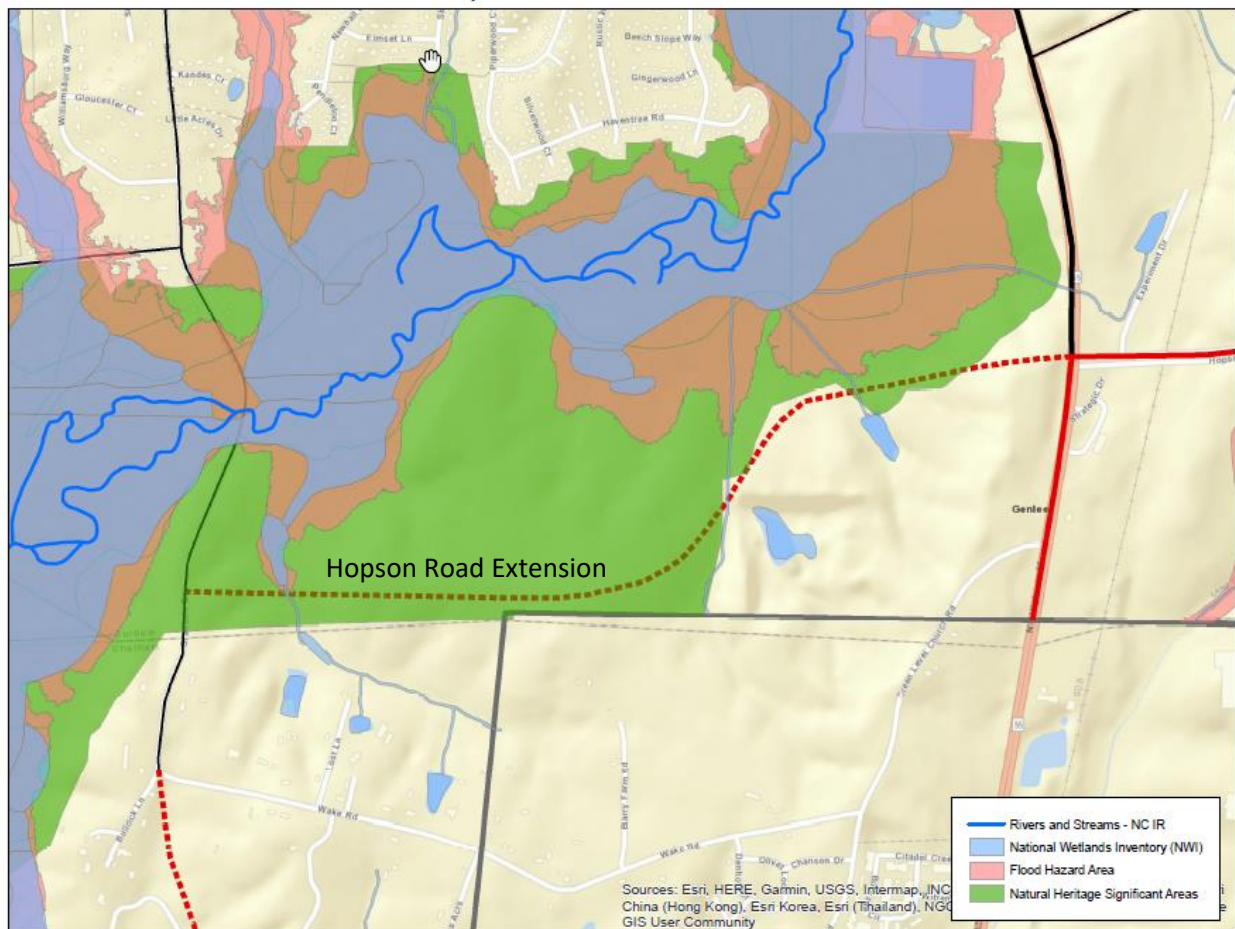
Elmset Ln
Beech Slope Way
Kandes Ct
Gingerwood Ln
Williamsburg Way
Gloucester Ct
Little Acres Dr
Haventree Rd
Piperwood Ct
Bikerwood Ct
Experiment Dr
Hopson
Strategic Dr
Genlee
Hopson Road Extension
Wake Rd
Barry Farm Rd
Wake Rd
Oliver Chanson Dr
Citadel Creek
Bullock Ln
Last Ln

Rivers and Streams - NC IR
National Wetlands Inventory (NWI)
Flood Hazard Area
Natural Heritage Significant Areas

Sources: Esri, HERE, Garmin, USGS, Intermap, INC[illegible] China (Hong Kong), Esri Korea, Esri (Thailand), NGC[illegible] GIS User Community